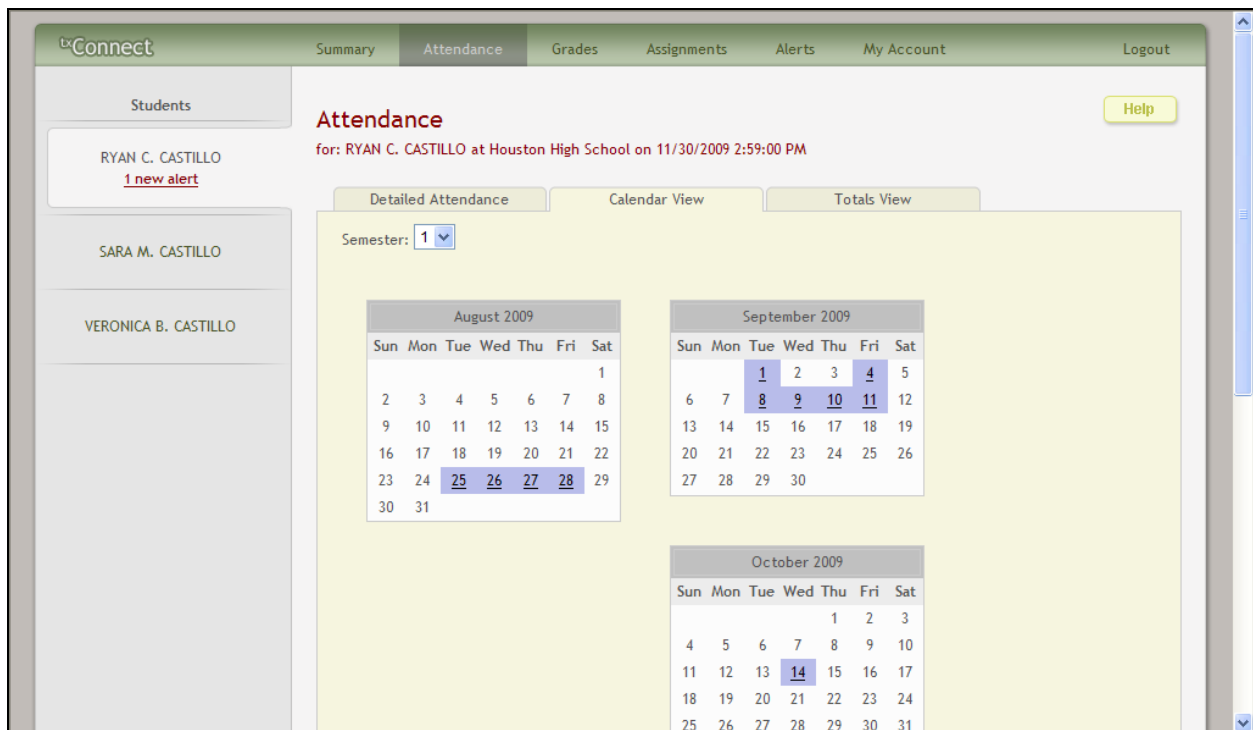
txConnect Summary Attendance Grades Assignments Alerts My Account Logout

Students

RYAN C. CASTILLO
1 new alert

SARA M. CASTILLO

VERONICA B. CASTILLO

Attendance
for: RYAN C. CASTILLO at Houston High School on 11/30/2009 2:59:00 PM

Help

Detailed Attendance | Calendar View | Totals View

Semester: 1

| August 2009 | | | | | | |
|---|---|---|---|---|---|---|
| Sun | Mon | Tue | Wed | Thu | Fri | Sat |
| | | | | | | 1 |
| 2 | 3 | 4 | 5 | 6 | 7 | 8 |
| 9 | 10 | 11 | 12 | 13 | 14 | 15 |
| 16 | 17 | 18 | 19 | 20 | 21 | 22 |
| 23 | 24 | 25 | 26 | 27 | 28 | 29 |
| 30 | 31 | | | | | |

| September 2009 | | | | | | |
|---|---|---|---|---|---|---|
| Sun | Mon | Tue | Wed | Thu | Fri | Sat |
| | | 1 | 2 | 3 | 4 | 5 |
| 6 | 7 | 8 | 9 | 10 | 11 | 12 |
| 13 | 14 | 15 | 16 | 17 | 18 | 19 |
| 20 | 21 | 22 | 23 | 24 | 25 | 26 |
| 27 | 28 | 29 | 30 | | | |

| October 2009 | | | | | | |
|---|---|---|---|---|---|---|
| Sun | Mon | Tue | Wed | Thu | Fri | Sat |
| | | | | 1 | 2 | 3 |
| 4 | 5 | 6 | 7 | 8 | 9 | 10 |
| 11 | 12 | 13 | 14 | 15 | 16 | 17 |
| 18 | 19 | 20 | 21 | 22 | 23 | 24 |
| 25 | 26 | 27 | 28 | 29 | 30 | 31 |